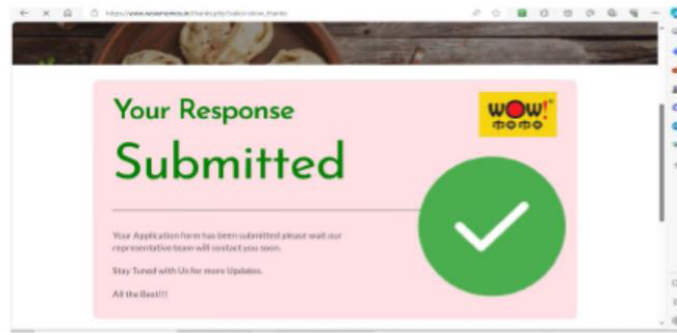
https://www.wowmomo.in/thanks.php?tab=show_thanks

Your Response

Submitted

WOW! momo

Your Application form has been submitted please wait our representative team will contact you soon.

Stay Tuned with Us for more Updates.

All the Best!!!